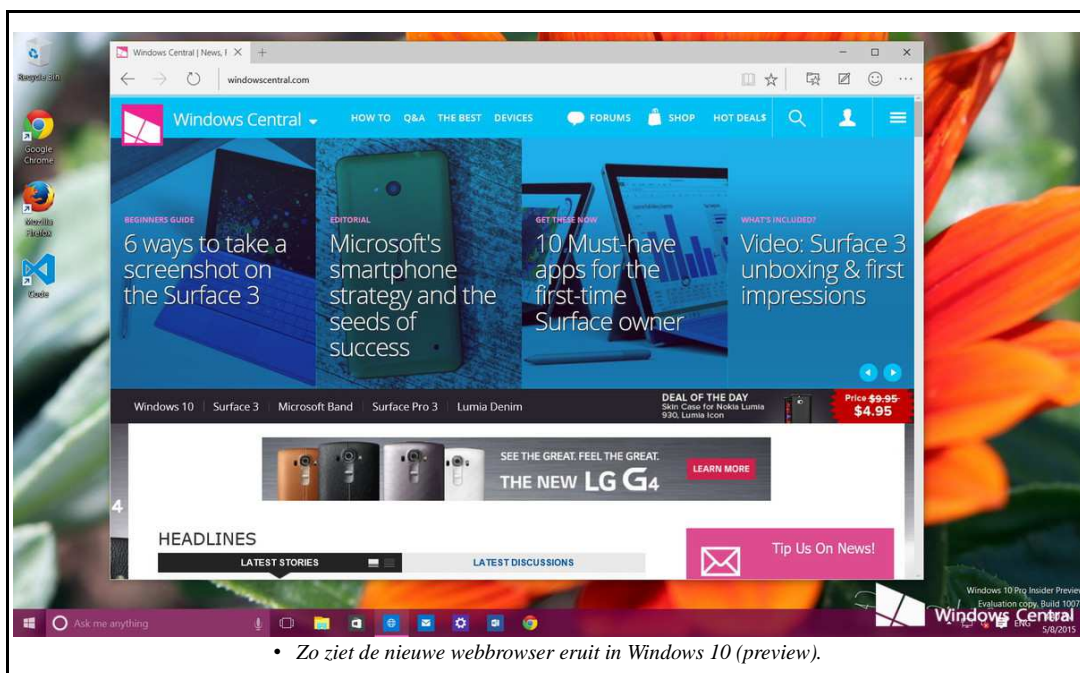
Recycle Bin

Google Chrome

Mozilla Firefox

VCode

Windows Central | News, I ×

windowscentral.com

Windows Central

HOW TO Q&A THE BEST DEVICES

FORUMS SHOP HOT DEALS

BEGINNERS GUIDE
6 ways to take a screenshot on the Surface 3

EDITORIAL
Microsoft's smartphone strategy and the seeds of success

GET THESE NOW
10 Must-have apps for the first-time Surface owner

WHAT'S INCLUDED?
Video: Surface 3 unboxing & first impressions

Windows 10 | Surface 3 | Microsoft Band | Surface Pro 3 | Lumia Denim

DEAL OF THE DAY
Skin Case for Nokia Lumia 930, Lumia Icon

Price $9.95
$4.95

SEE THE GREAT. FEEL THE GREAT.
THE NEW LG G4
LEARN MORE

HEADLINES
LATEST STORIES
LATEST DISCUSSIONS

Tip Us On News!

Ask me anything

Windows 10 Pro Insider Preview
Evaluation copy. Build 1007

Windows Central

ENG

5/8/2015

• Zo ziet de nieuwe webbrowser eruit in Windows 10 (preview).